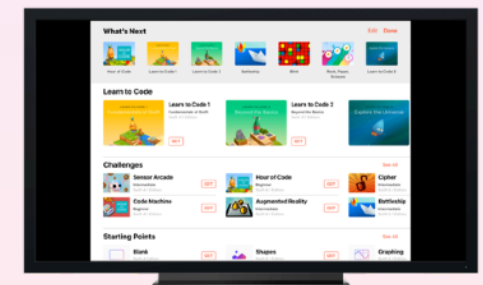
What's Next

Edit Done

Hour of Code

Learn to Code 1

Learn to Code 2

Spelunking

Blink

Rock, Paper, Scissors

Learn to Code 3

Learn to Code

Learn to Code 1

Fundamentals of Swift

GET

Learn to Code 2

Beyond the Basics

GET

Explore the Universe

Challenges

See All

Sensor Arcade

Intermediate

GET

Hour of Code

Beginner

GET

Cipher

Intermediate

Code Machine

Beginner

GET

Augmented Reality

Intermediate

GET

Battleship

Intermediate

Starting Points

See All

Blank

GET

Shapes

GET

Graphing